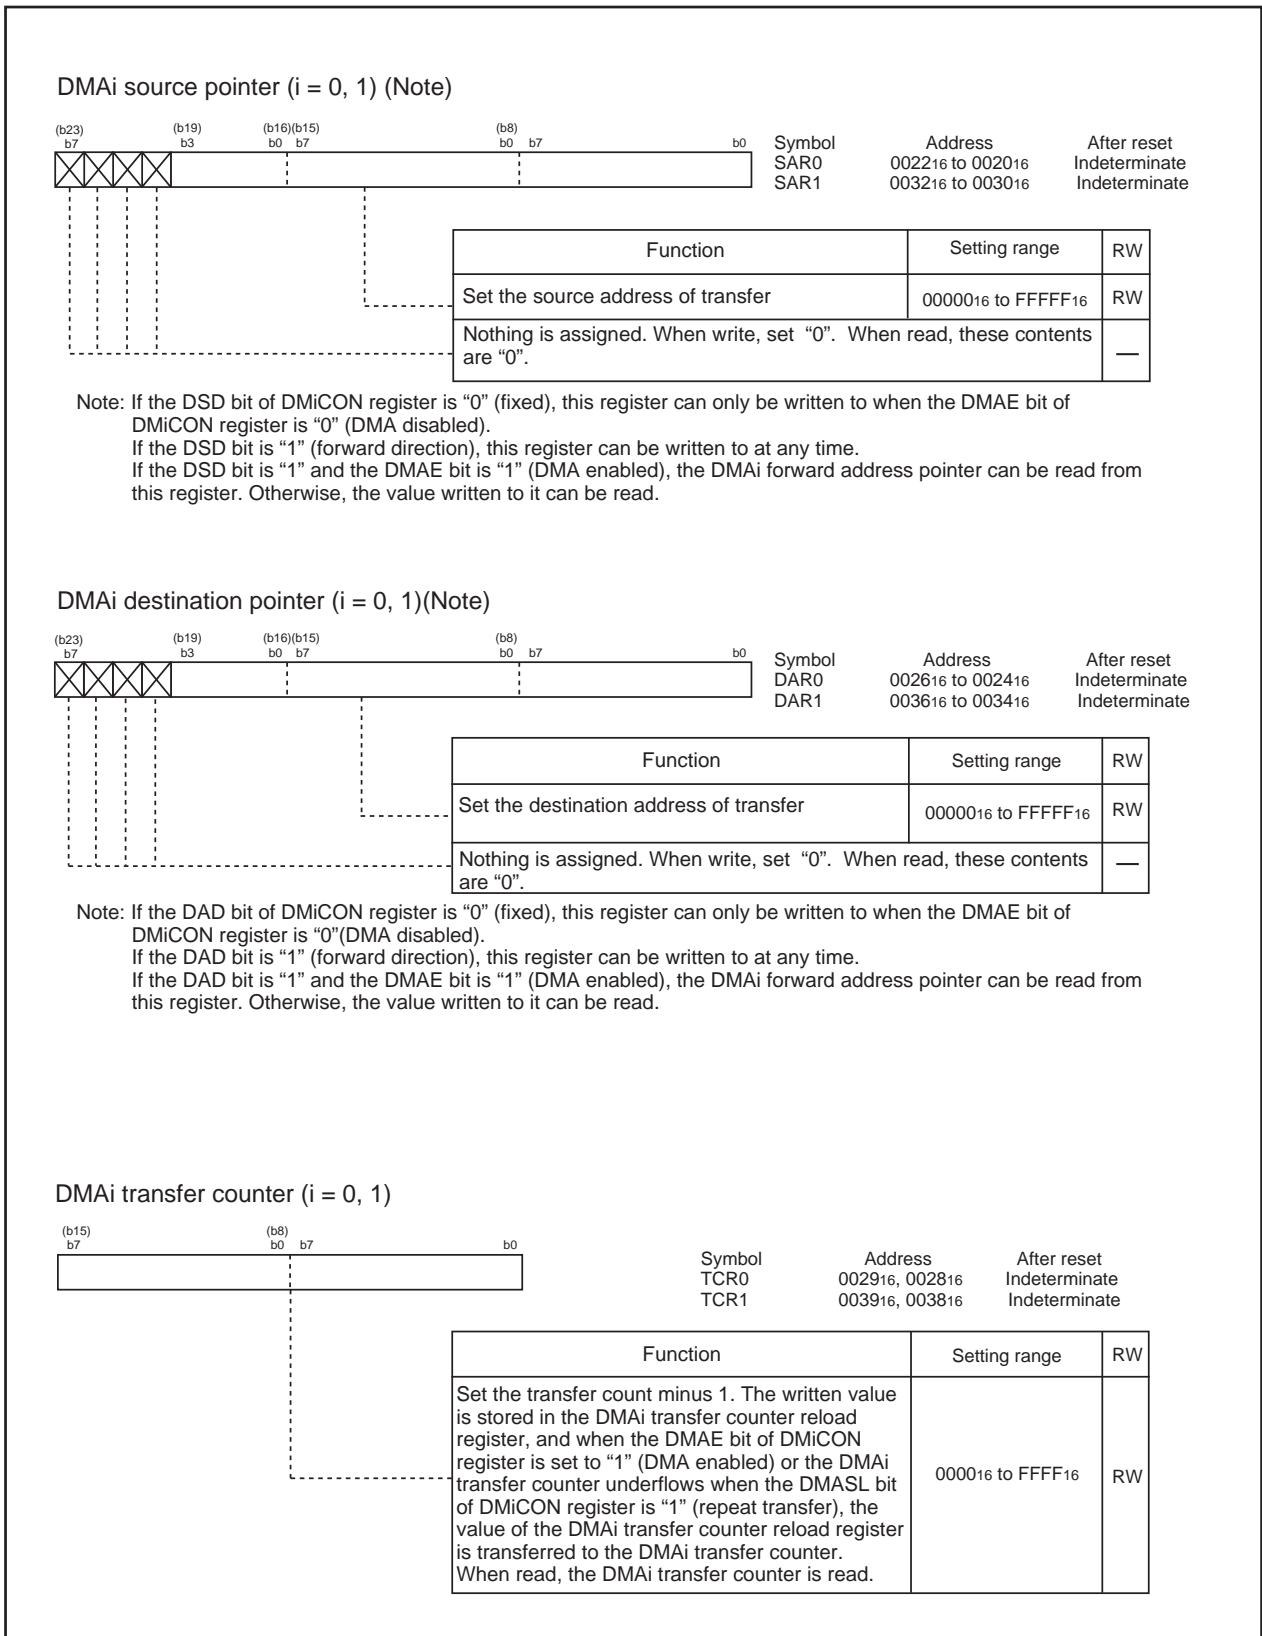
DMAi source pointer (i = 0, 1) (Note)

(b23) b7 (b19) b3 (b16)(b15) b0 b7 (b8) b0 b7 b0

| Symbol | Address | After reset |
|---|---|---|
| SAR0 | $0022_{16}$ to $0020_{16}$ | Indeterminate |
| SAR1 | $0032_{16}$ to $0030_{16}$ | Indeterminate |

| Function | Setting range | RW |
|---|---|---|
| Set the source address of transfer | $00000_{16}$ to $FFFFF_{16}$ | RW |
| Nothing is assigned. When write, set "0". When read, these contents are "0". | | — |

Note: If the DSD bit of DMiCON register is "0" (fixed), this register can only be written to when the DMAE bit of DMiCON register is "0" (DMA disabled).
If the DSD bit is "1" (forward direction), this register can be written to at any time.
If the DSD bit is "1" and the DMAE bit is "1" (DMA enabled), the DMAi forward address pointer can be read from this register. Otherwise, the value written to it can be read.

DMAi destination pointer (i = 0, 1)(Note)

(b23) b7 (b19) b3 (b16)(b15) b0 b7 (b8) b0 b7 b0

| Symbol | Address | After reset |
|---|---|---|
| DAR0 | $0026_{16}$ to $0024_{16}$ | Indeterminate |
| DAR1 | $0036_{16}$ to $0034_{16}$ | Indeterminate |

| Function | Setting range | RW |
|---|---|---|
| Set the destination address of transfer | $00000_{16}$ to $FFFFF_{16}$ | RW |
| Nothing is assigned. When write, set "0". When read, these contents are "0". | | — |

Note: If the DAD bit of DMiCON register is "0" (fixed), this register can only be written to when the DMAE bit of DMiCON register is "0"(DMA disabled).
If the DAD bit is "1" (forward direction), this register can be written to at any time.
If the DAD bit is "1" and the DMAE bit is "1" (DMA enabled), the DMAi forward address pointer can be read from this register. Otherwise, the value written to it can be read.

DMAi transfer counter (i = 0, 1)

(b15) b7 (b8) b0 b7 b0

| Symbol | Address | After reset |
|---|---|---|
| TCR0 | $0029_{16}$, $0028_{16}$ | Indeterminate |
| TCR1 | $0039_{16}$, $0038_{16}$ | Indeterminate |

| Function | Setting range | RW |
|---|---|---|
| Set the transfer count minus 1. The written value is stored in the DMAi transfer counter reload register, and when the DMAE bit of DMiCON register is set to "1" (DMA enabled) or the DMAi transfer counter underflows when the DMASL bit of DMiCON register is "1" (repeat transfer), the value of the DMAi transfer counter reload register is transferred to the DMAi transfer counter. When read, the DMAi transfer counter is read. | $0000_{16}$ to $FFFF_{16}$ | RW |